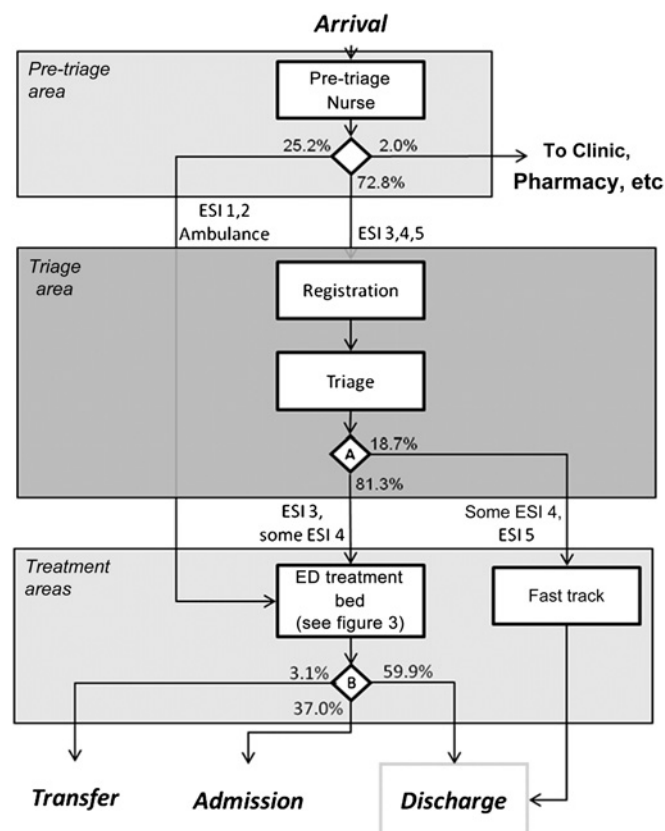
Arrival

Pre-triage area

Pre-triage Nurse

25.2%

2.0%

To Clinic, Pharmacy, etc

72.8%

ESI 1,2 Ambulance

ESI 3,4,5

Triage area

Registration

Triage

A

18.7%

81.3%

ESI 3, some ESI 4

Some ESI 4, ESI 5

Treatment areas

ED treatment bed (see figure 3)

Fast track

3.1%

B

59.9%

37.0%

Transfer

Admission

Discharge